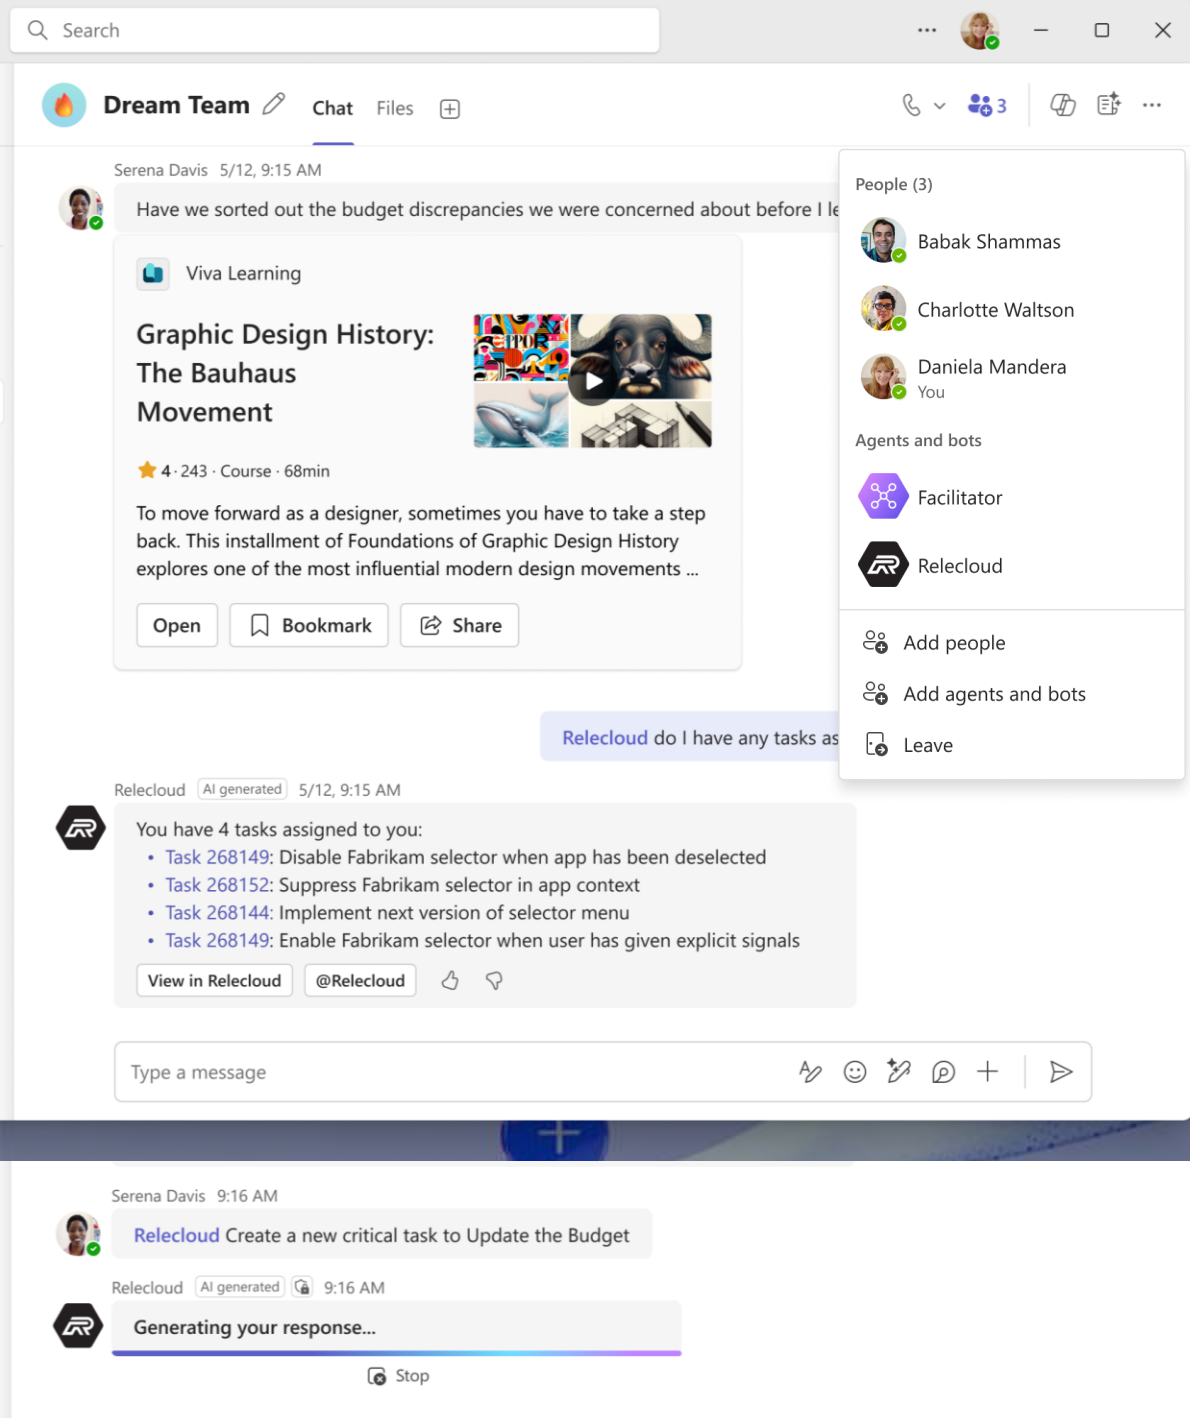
Search

Dream Team Chat Files

3

Serena Davis 5/12, 9:15 AM

Have we sorted out the budget discrepancies we were concerned about before I le

Viva Learning

Graphic Design History: The Bauhaus Movement

4 · 243 · Course · 68min

To move forward as a designer, sometimes you have to take a step back. This installment of Foundations of Graphic Design History explores one of the most influential modern design movements ...

Open Bookmark Share

Relecloud do I have any tasks as

Relecloud AI generated 5/12, 9:15 AM

You have 4 tasks assigned to you:
• Task 268149: Disable Fabrikam selector when app has been deselected
• Task 268152: Suppress Fabrikam selector in app context
• Task 268144: Implement next version of selector menu
• Task 268149: Enable Fabrikam selector when user has given explicit signals

View in Relecloud @Relecloud

People (3)

Babak Shammas

Charlotte Waltson

Daniela Mandera
You

Agents and bots

Facilitator

Relecloud

Add people

Add agents and bots

Leave

Type a message

Serena Davis 9:16 AM

Relecloud Create a new critical task to Update the Budget

Relecloud AI generated 9:16 AM

Generating your response...

Stop